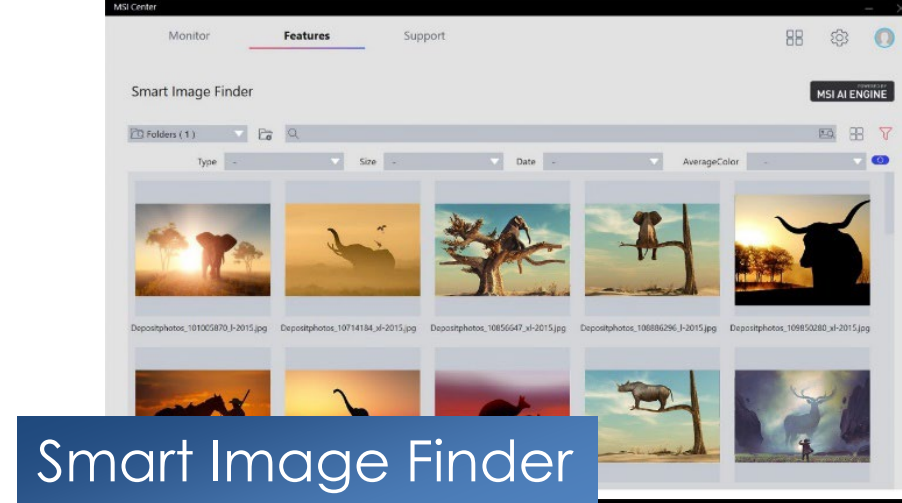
MSI Center

Monitor Features Support

Smart Image Finder

POWERED BY
MSI AI ENGINE

Folders ( 1 )

Type -
Size -
Date -
AverageColor -

Depositphotos_101005870_l-2015.jpg
Depositphotos_10714184_xl-2015.jpg
Depositphotos_10856647_xl-2015.jpg
Depositphotos_108886296_l-2015.jpg
Depositphotos_109850280_xl-2015.jpg

Smart Image Finder